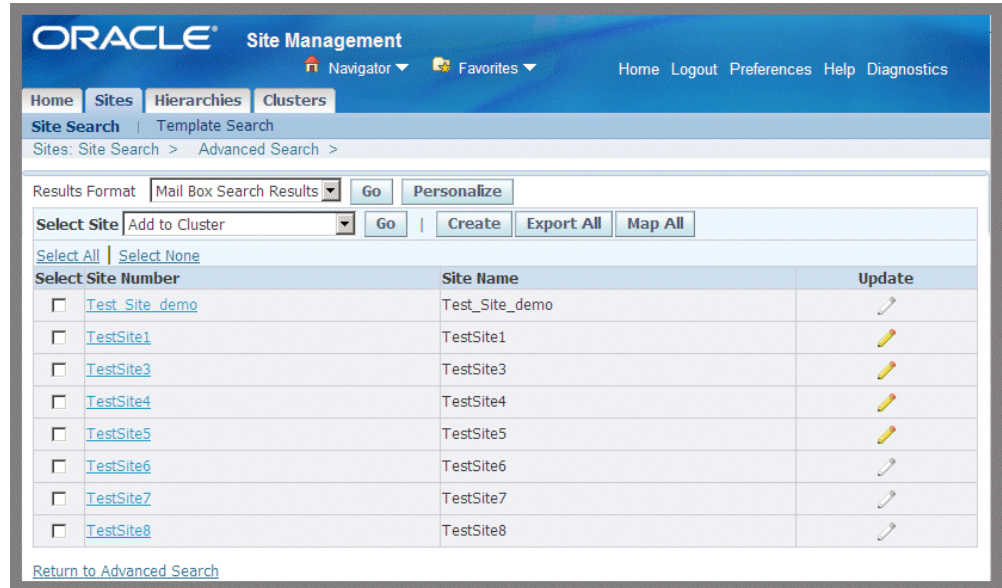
ORACLE Site Management
Navigator Favorites
Home Logout Preferences Help Diagnostics

Home Sites Hierarchies Clusters

Site Search | Template Search

Sites: Site Search > Advanced Search >

Results Format Mail Box Search Results Go Personalize

Select Site Add to Cluster Go | Create Export All Map All

Select All | Select None

| Select | Site Number | Site Name | Update |
|---|---|---|---|
| ☐ | Test_Site_demo | Test_Site_demo | |
| ☐ | TestSite1 | TestSite1 | |
| ☐ | TestSite3 | TestSite3 | |
| ☐ | TestSite4 | TestSite4 | |
| ☐ | TestSite5 | TestSite5 | |
| ☐ | TestSite6 | TestSite6 | |
| ☐ | TestSite7 | TestSite7 | |
| ☐ | TestSite8 | TestSite8 | |

Return to Advanced Search